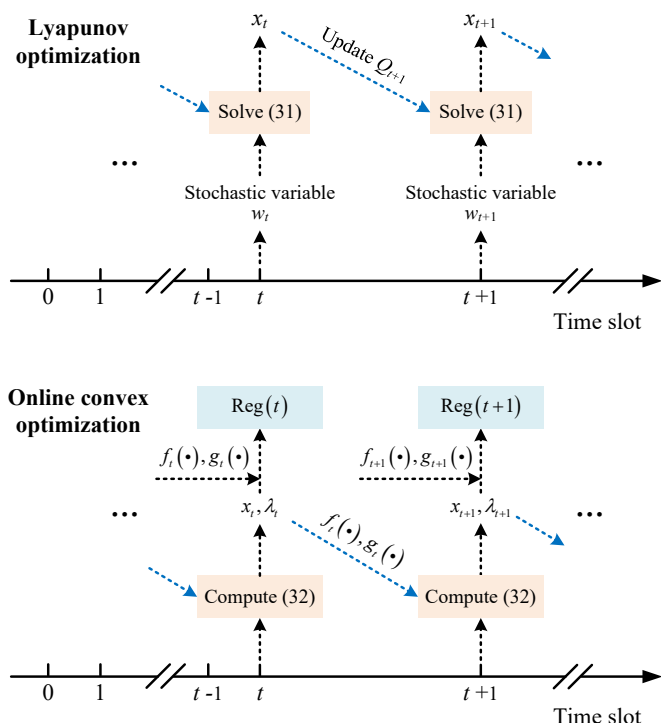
Lyapunov optimization

$x_t$

Update $Q_{t+1}$

$x_{t+1}$

Solve (31)

Solve (31)

...

...

Stochastic variable $w_t$

Stochastic variable $w_{t+1}$

0 1 $t$ -1 $t$ $t$ +1

Time slot

Online convex optimization

$\mathrm{Reg}(t)$

$\mathrm{Reg}(t+1)$

$f_t(\bullet), g_t(\bullet)$

$f_{t+1}(\bullet), g_{t+1}(\bullet)$

...

$x_t, \lambda_t$

$f_t(\bullet), g_t(\bullet)$

$x_{t+1}, \lambda_{t+1}$

...

Compute (32)

Compute (32)

0 1 $t$ -1 $t$ $t$ +1

Time slot